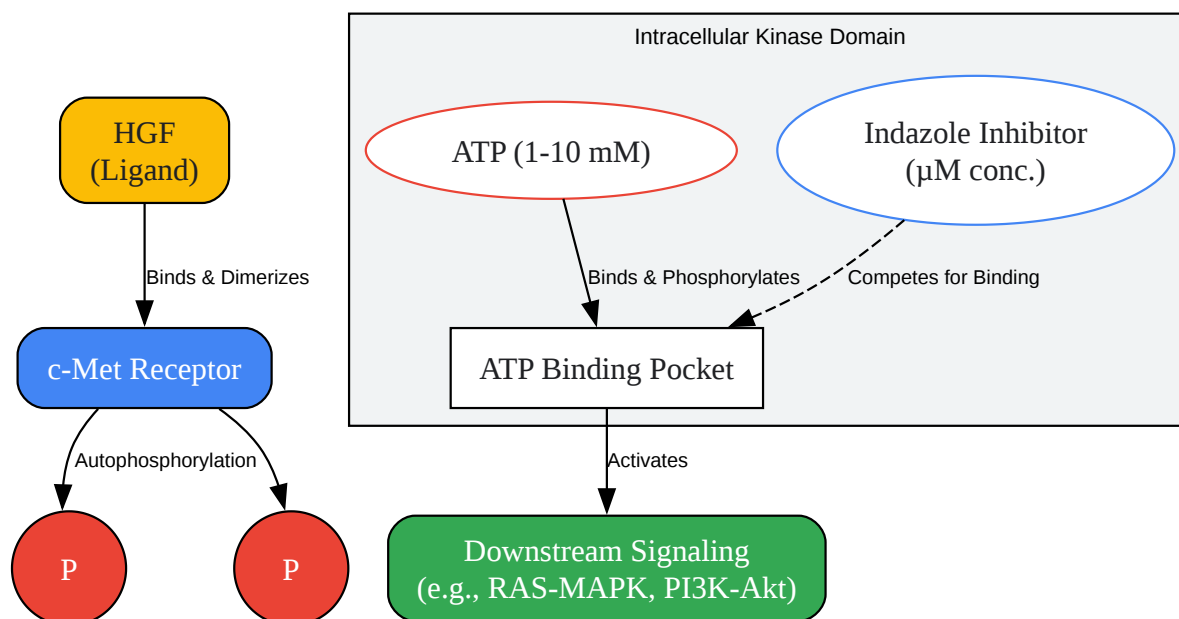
Intracellular Kinase Domain

HGF
(Ligand)

ATP (1-10 mM)

Indazole Inhibitor
(μM conc.)

Binds & Dimerizes

Binds & Phosphorylates

Competes for Binding

c-Met Receptor

ATP Binding Pocket

Autophosphorylation

Activates

P

P

Downstream Signaling
(e.g., RAS-MAPK, PI3K-Akt)